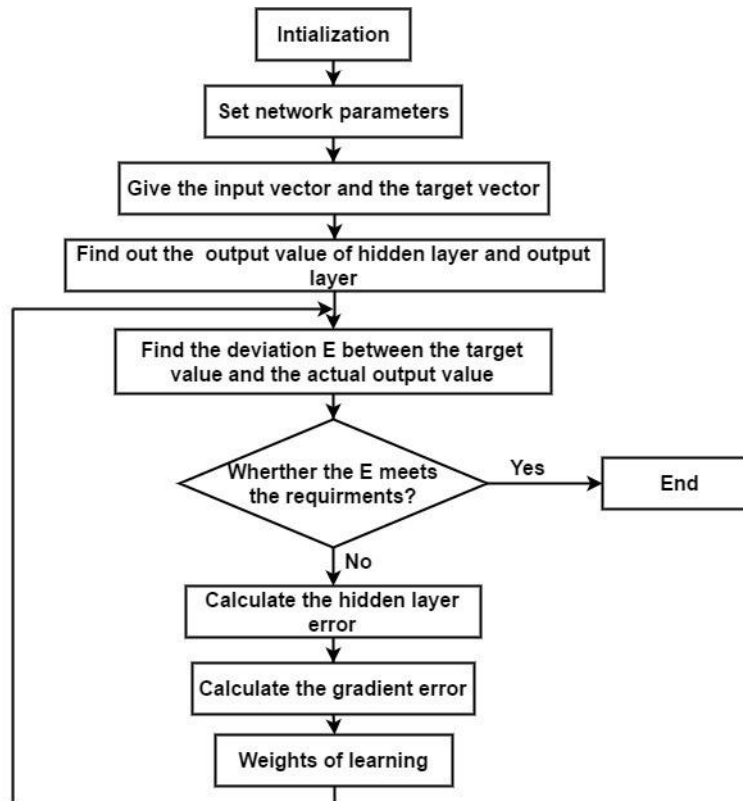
Intialization

Set network parameters

Give the input vector and the target vector

Find out the output value of hidden layer and output layer

Find the deviation E between the target value and the actual output value

Wherther the E meets the requirments?

Yes

End

No

Calculate the hidden layer error

Calculate the gradient error

Weights of learning